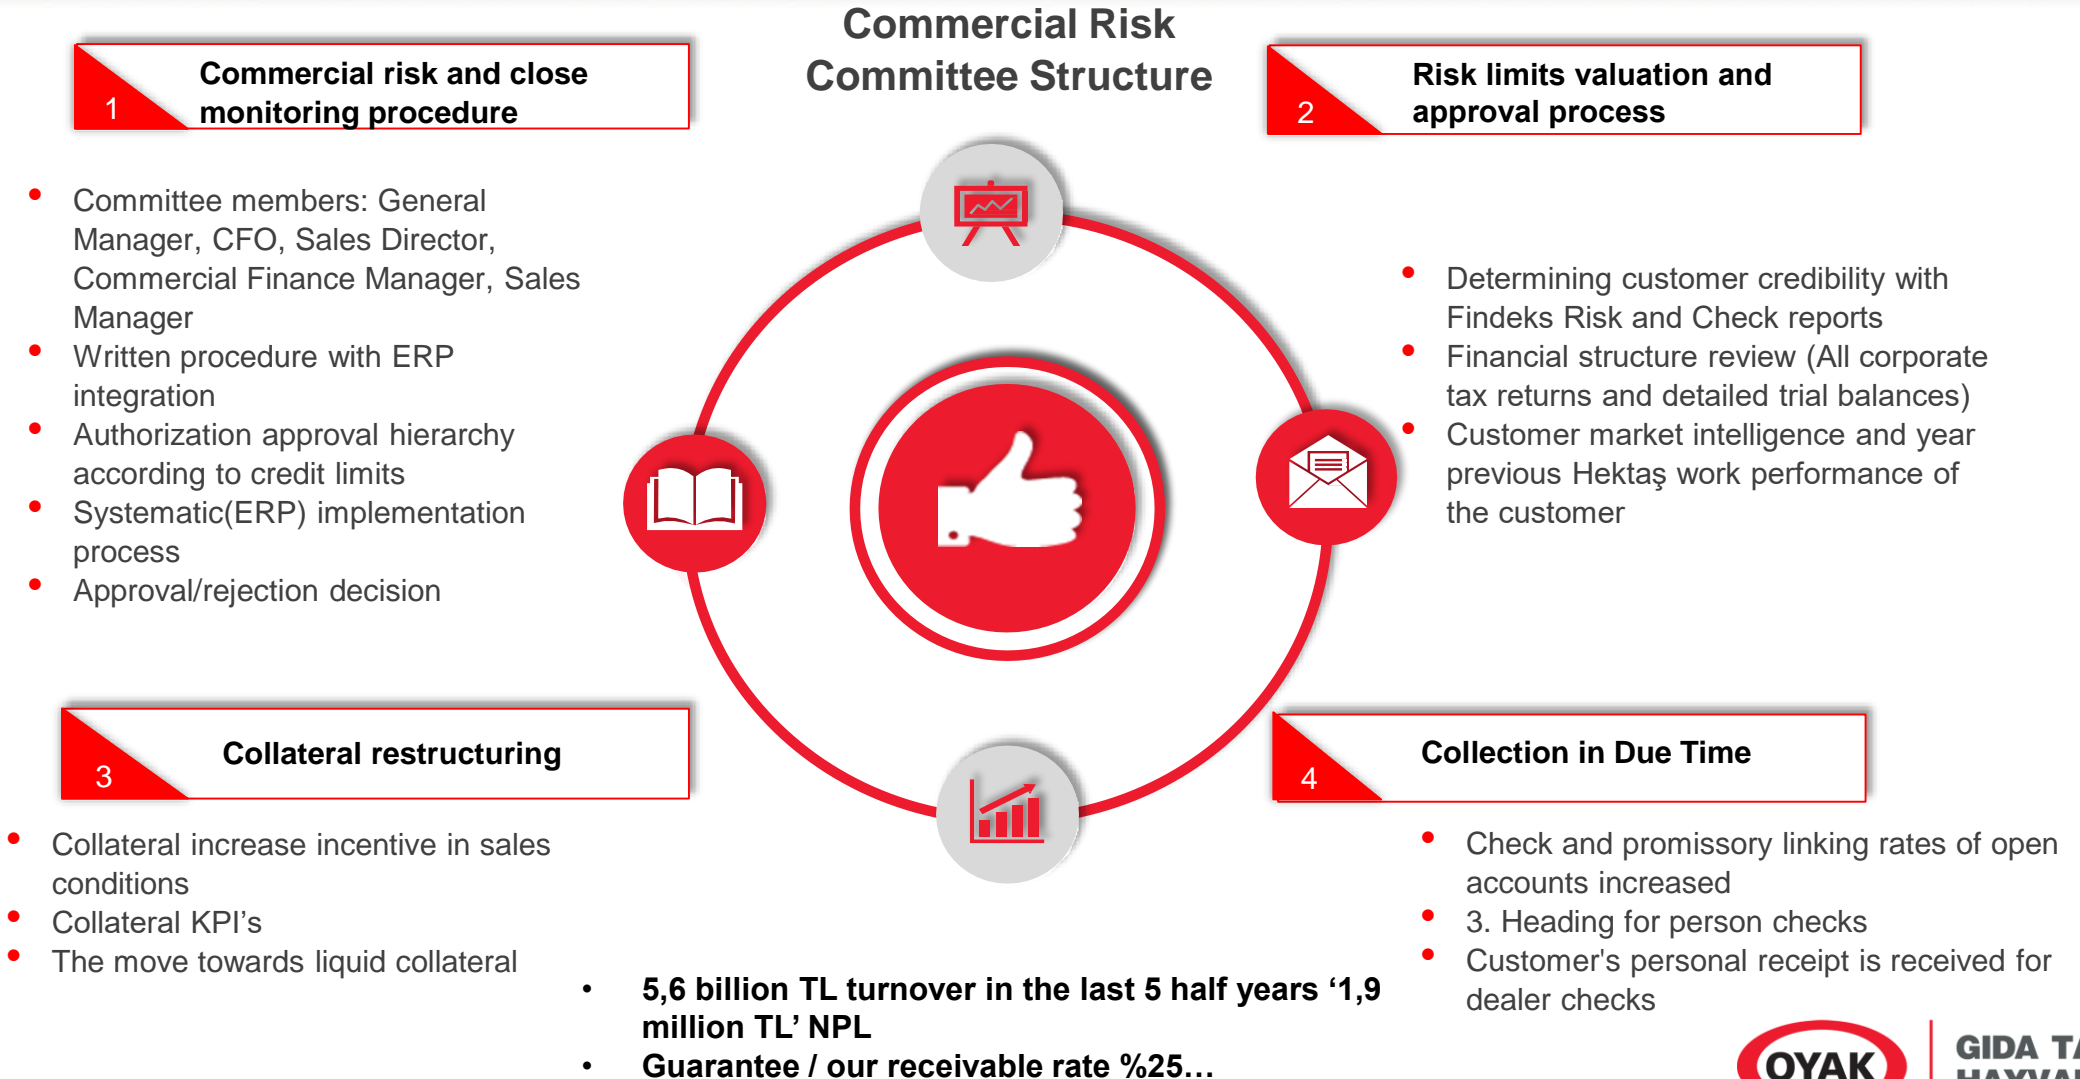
Commercial Risk Committee Structure

1 Commercial risk and close monitoring procedure

- Committee members: General Manager, CFO, Sales Director, Commercial Finance Manager, Sales Manager
- Written procedure with ERP integration
- Authorization approval hierarchy according to credit limits
- Systematic(ERP) implementation process
- Approval/rejection decision

2 Risk limits valuation and approval process

- Determining customer credibility with Findeks Risk and Check reports
- Financial structure review (All corporate tax returns and detailed trial balances)
- Customer market intelligence and year previous Hektaş work performance of the customer

3 Collateral restructuring

- Collateral increase incentive in sales conditions
- Collateral KPI's
- The move towards liquid collateral

4 Collection in Due Time

- Check and promissory linking rates of open accounts increased
- 3. Heading for person checks
- Customer's personal receipt is received for dealer checks

- 5,6 billion TL turnover in the last 5 half years '1,9 million TL' NPL
- Guarantee / our receivable rate %25…

OYAK GIDA T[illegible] HAYVA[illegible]